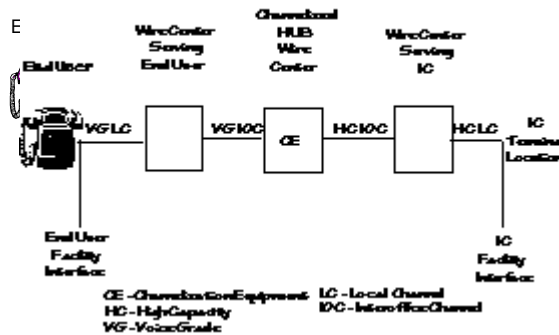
E

Channelized HUB Wire Center

Wire Center Serving End User

Wire Center Serving IC

End User

VG LC

VG IOC

CE

HC IOC

HC LC

IC Terminal Location

End User Facility Interface

IC Facility Interface

CE - Channelization Equipment
HC - High Capacity
VG - Voice Grade

LC - Local Channel
IOC - Interoffice Channel